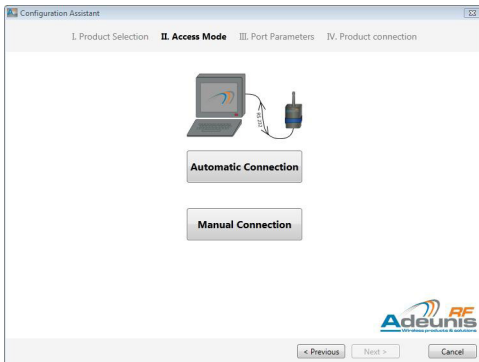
Configuration Assistant

I. Product Selection II. Access Mode III. Port Parameters IV. Product connection

RS 232

Automatic Connection

Manual Connection

Adeunis RF
Wireless products & solutions

< Previous Next > Cancel